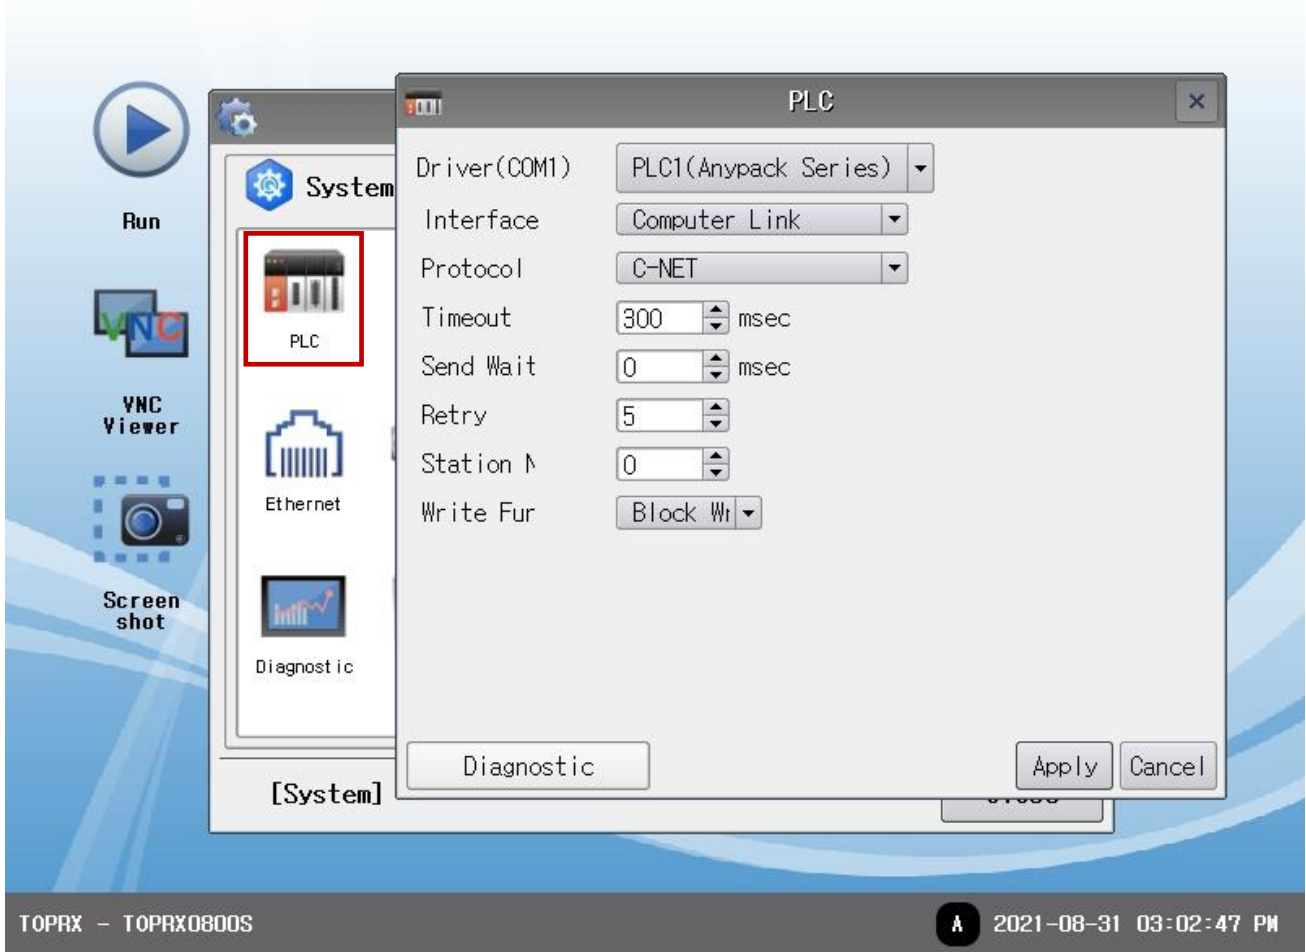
Run

VNC

VNC Viewer

Screen shot

System

PLC

Ethernet

Diagnostic

[System]

PLC

Driver(COM1) PLC1(Anypack Series)

Interface Computer Link

Protocol C-NET

Timeout 300 msec

Send Wait 0 msec

Retry 5

Station N 0

Write Fur Block Wr

Diagnostic

Apply Cancel

TOPRX - TOPRX0800S

A 2021-08-31 03:02:47 PM